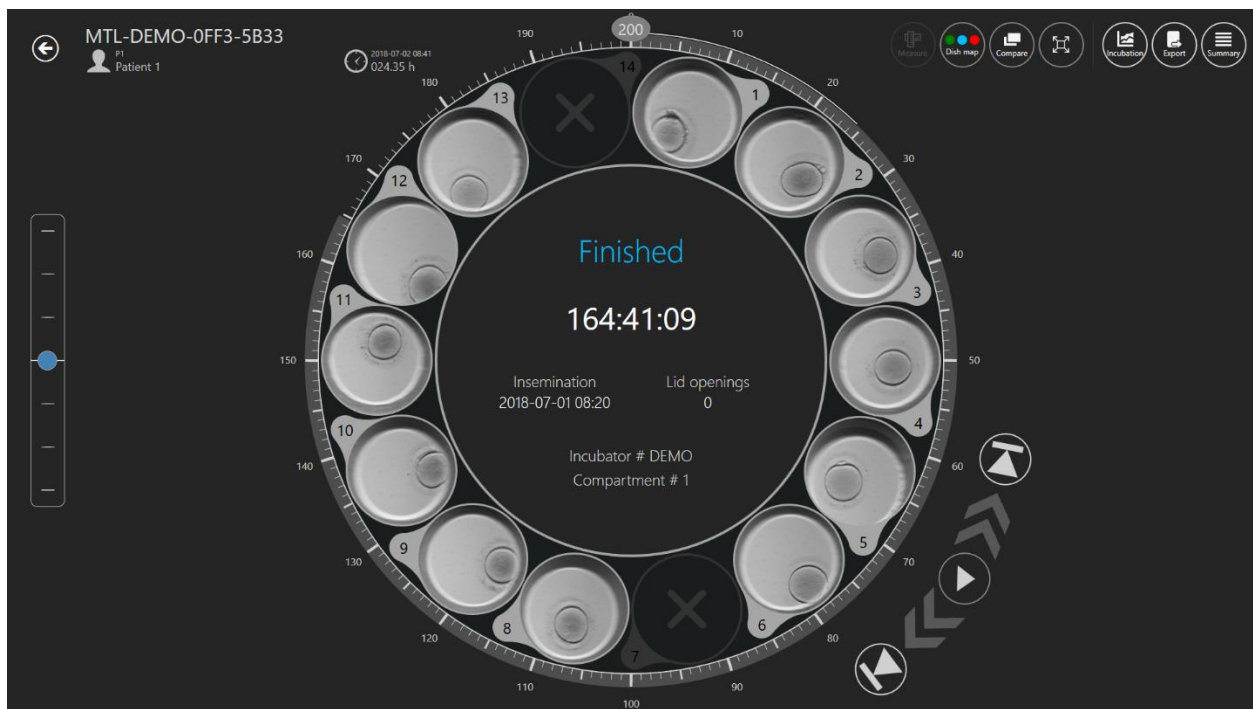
MTL-DEMO-0FF3-5B33
P1
Patient 1

2018-07-02 08:41
024.35 h

Measure
Dish map
Compare
Incubation
Export
Summary

200
10
20
30
40
50
60
70
80
90
100
110
120
130
140
150
160
170
180
190

14
1
2
3
4
5
6
7
8
9
10
11
12
13

Finished

164:41:09

Insemination
2018-07-01 08:20

Lid openings
0

Incubator # DEMO
Compartment # 1